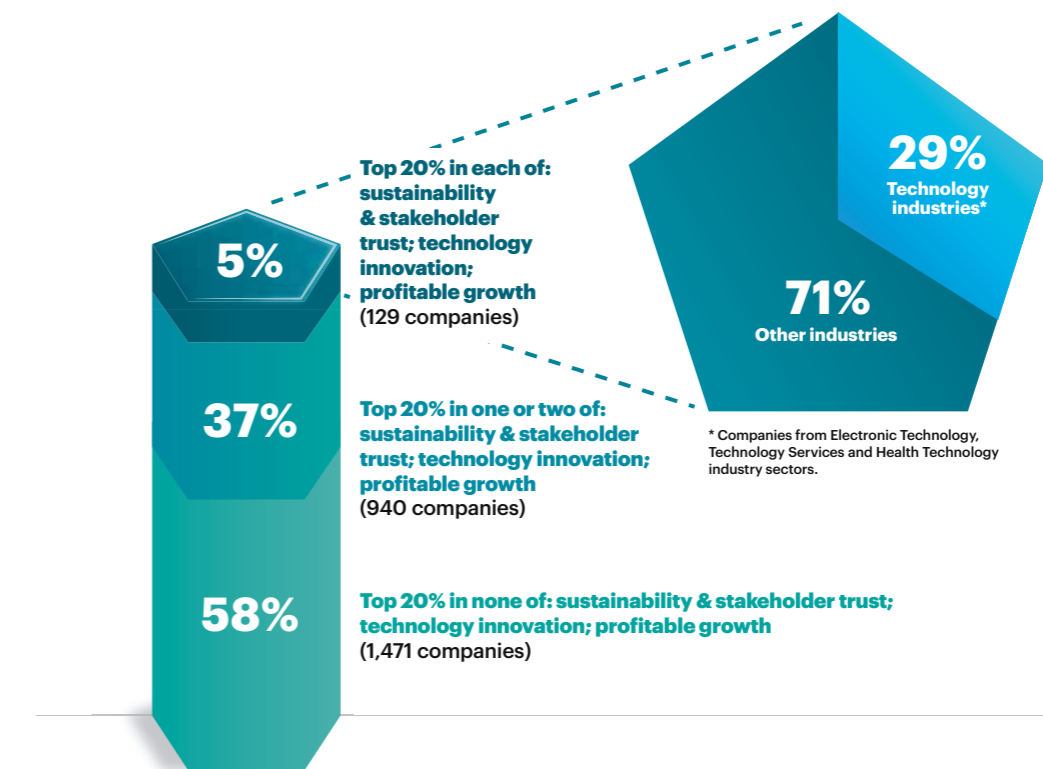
5%

Top 20% in each of: sustainability & stakeholder trust; technology innovation; profitable growth
(129 companies)

29%
Technology industries*

71%
Other industries

* Companies from Electronic Technology, Technology Services and Health Technology industry sectors.

37%

Top 20% in one or two of: sustainability & stakeholder trust; technology innovation; profitable growth
(940 companies)

58%

Top 20% in none of: sustainability & stakeholder trust; technology innovation; profitable growth
(1,471 companies)